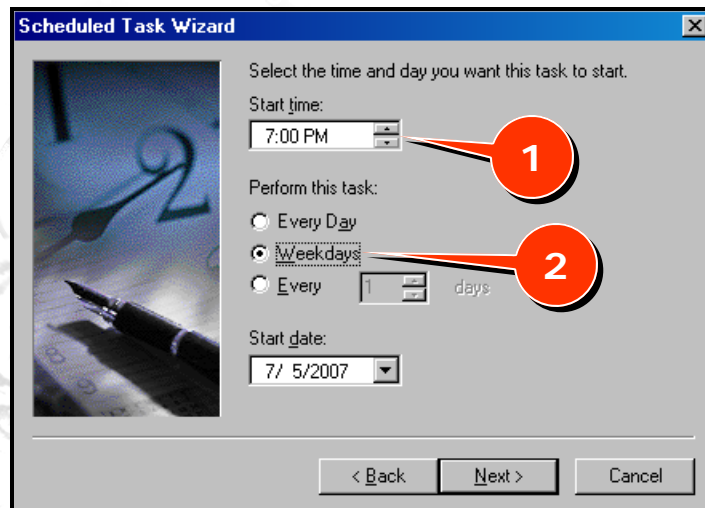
Scheduled Task Wizard

Select the time and day you want this task to start.

Start time:

7:00 PM

1

Perform this task:

Every Day

Weekdays

2

Every 1 days

Start date:

7/ 5/2007

< Back

Next >

Cancel